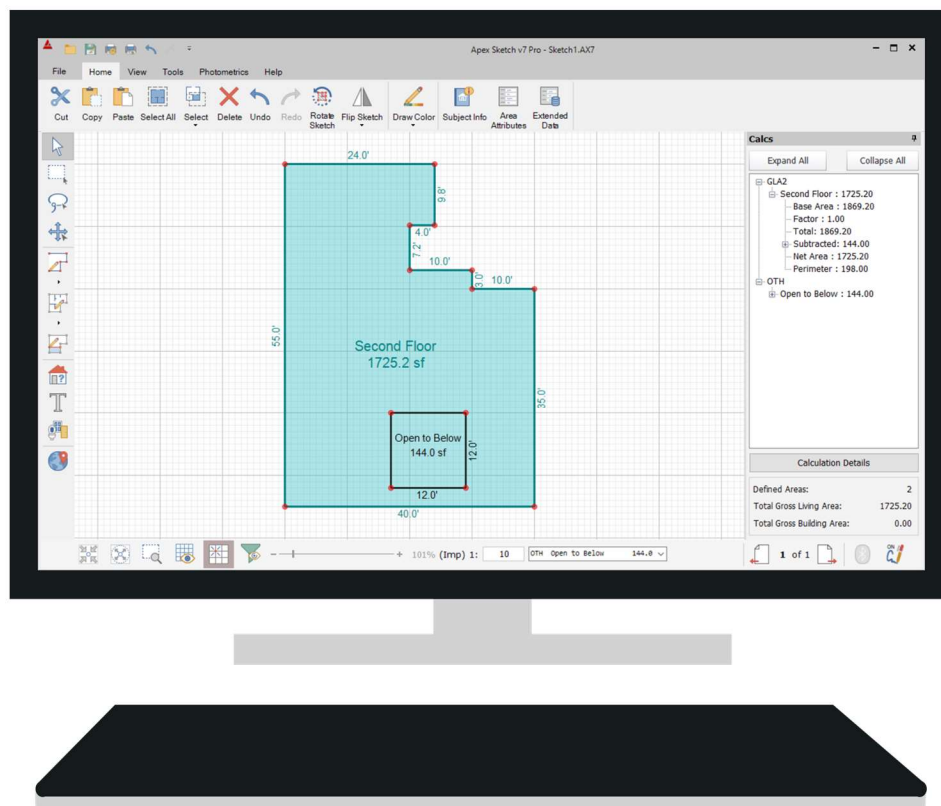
Apex Sketch v7 Pro - Sketch1.AX7

File Home View Tools Photometrics Help

Cut Copy Paste Select All Select Delete Undo Redo Rotate Sketch Flip Sketch Draw Color Subject Info Area Attributes Extended Data

24.0'
9.8'
4.0'
7.2'
10.0'
3.0'
10.0'
55.0'
Second Floor
1725.2 sf
35.0'
Open to Below
144.0 sf
12.0'
12.0'
40.0'

Calcs
Expand All
Collapse All
GLA2
Second Floor : 1725.20
Base Area : 1869.20
Factor : 1.00
Total: 1869.20
Subtracted: 144.00
Net Area : 1725.20
Perimeter : 198.00
OTH
Open to Below : 144.00

Calculation Details
Defined Areas: 2
Total Gross Living Area: 1725.20
Total Gross Building Area: 0.00

101% (Imp) 1: 10 OTH Open to Below 144.0

1 of 1